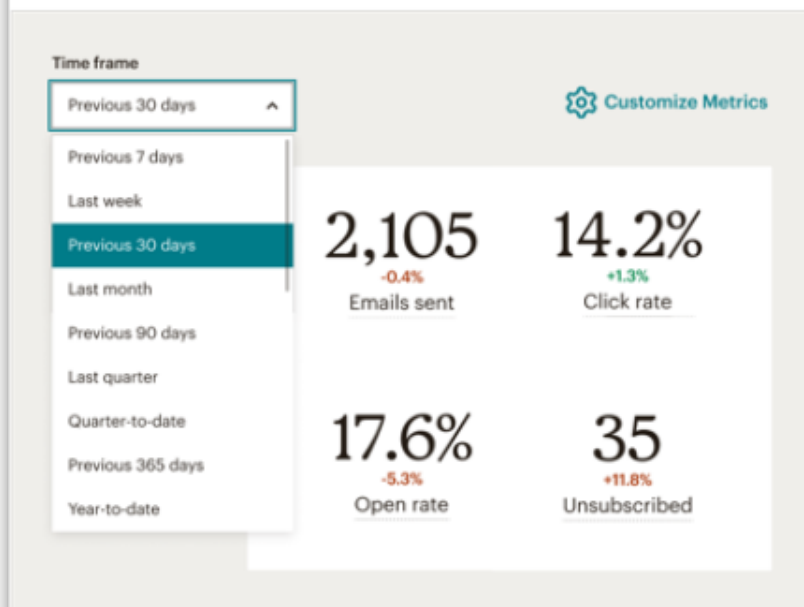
Time frame

Previous 30 days

Customize Metrics

Previous 7 days
Last week
Previous 30 days
Last month
Previous 90 days
Last quarter
Quarter-to-date
Previous 365 days
Year-to-date

2,105
-0.4%
Emails sent

14.2%
+1.3%
Click rate

17.6%
-5.3%
Open rate

35
+11.8%
Unsubscribed